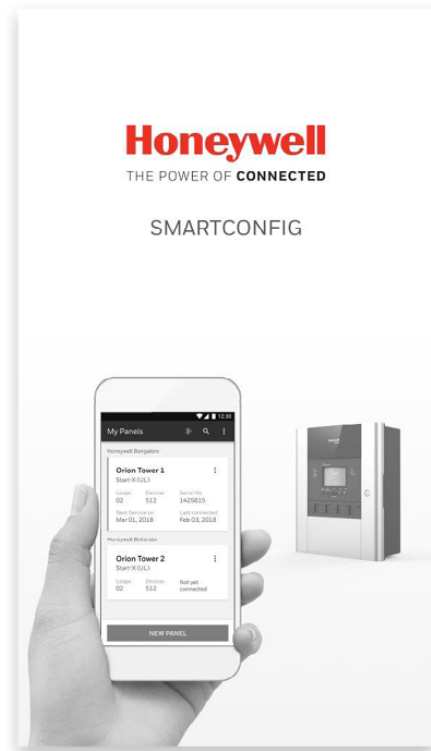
Honeywell
THE POWER OF CONNECTED

SMARTCONFIG

12:30
My Panels

Honeywell Bangalore

Orion Tower 1
Start-X (UL)

Loops
02

Devices
512

Serial No.
1425615

Next Service on
Mar 01, 2018

Last connected
Feb 03, 2018

Honeywell Kolkata

Orion Tower 2
Start-X (UL)

Loops
02

Devices
512

Not yet connected

NEW PANEL